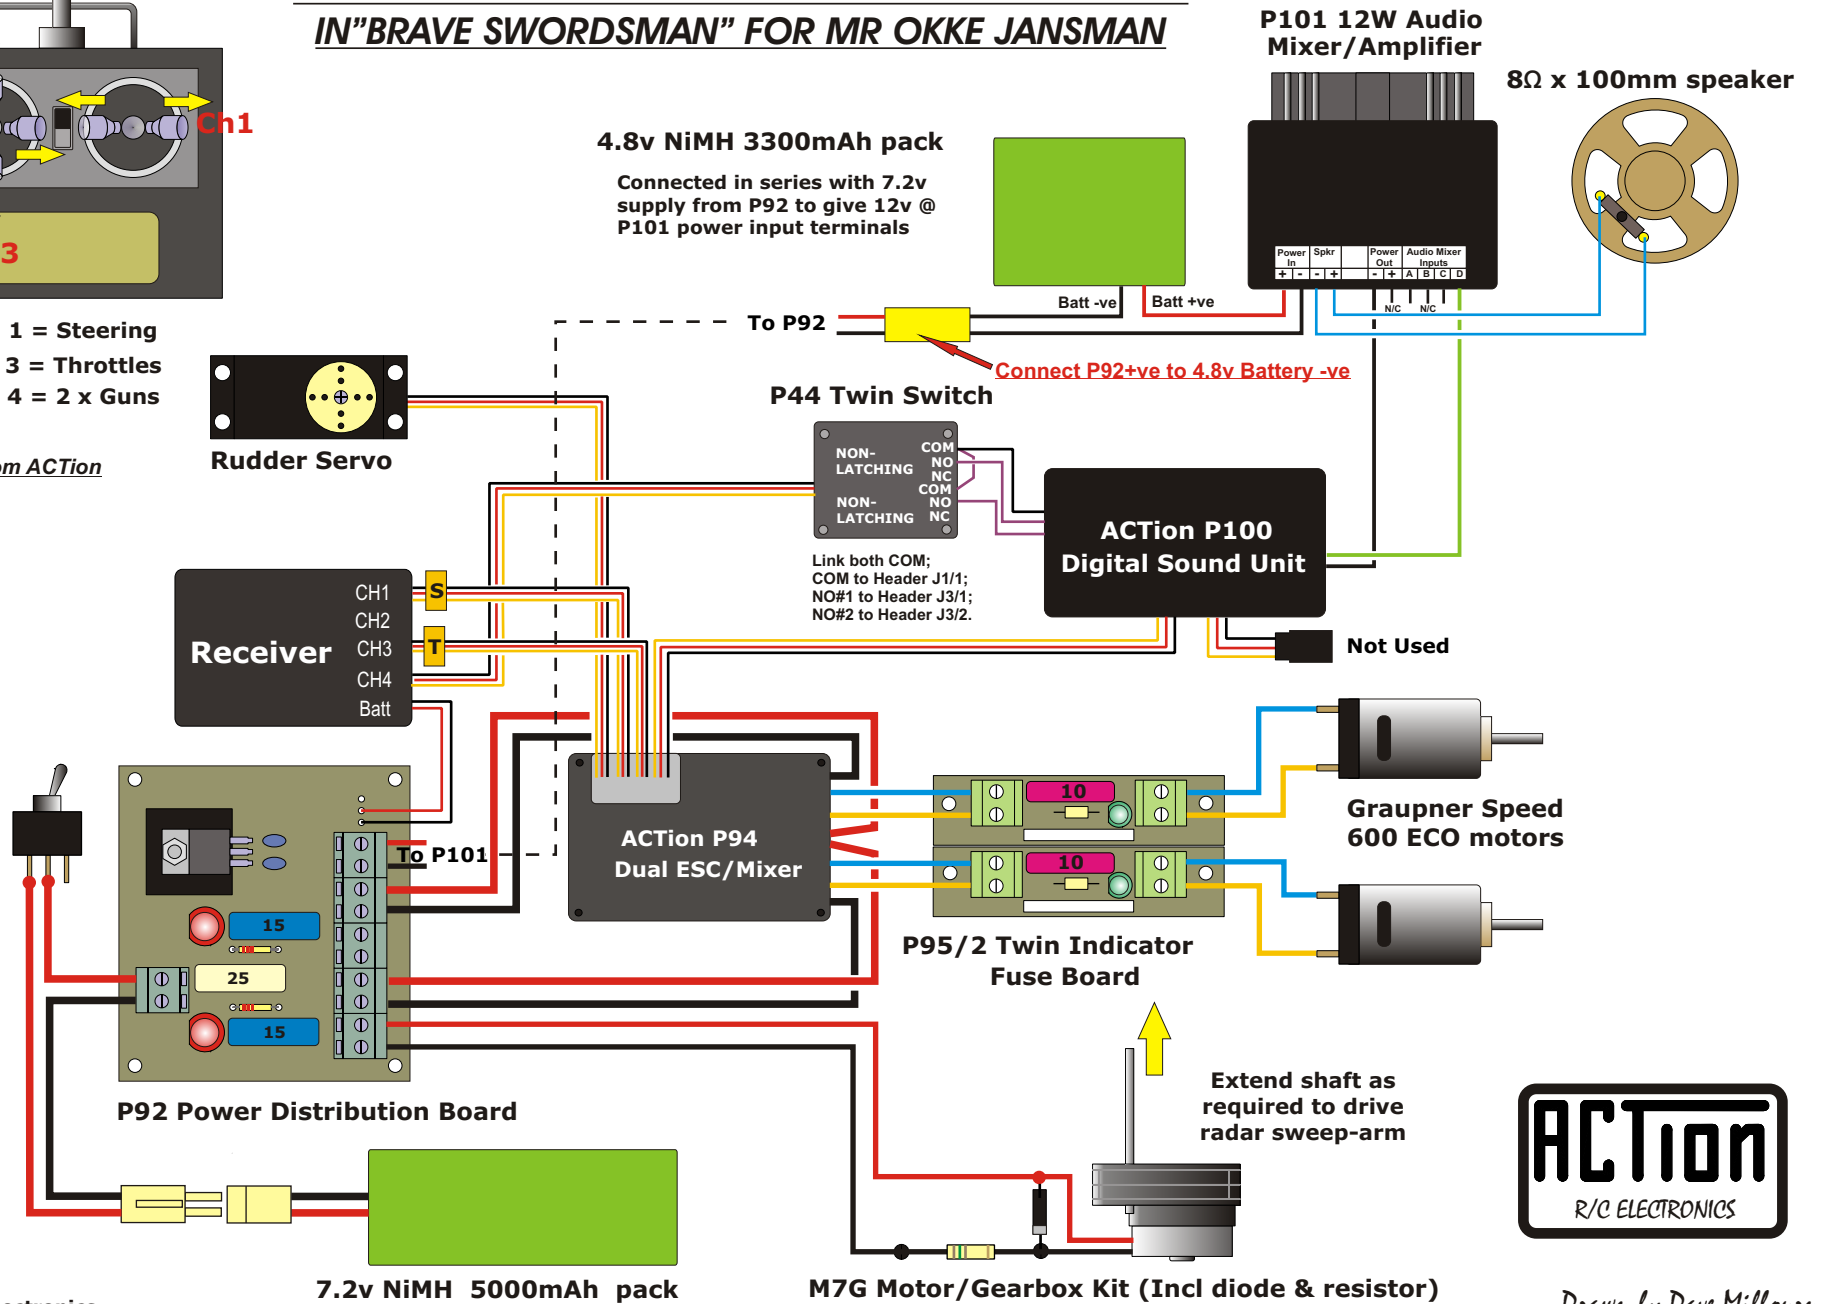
IN"BRAVE SWORDSMAN" FOR MR OKKE JANSMAN

P101 12W Audio Mixer/Amplifier

8Ω x 100mm speaker

Ch1

3

1 = Steering
3 = Throttles
4 = 2 x Guns

m ACTion

4.8v NiMH 3300mAh pack

Connected in series with 7.2v supply from P92 to give 12v @ P101 power input terminals

Power In | Spkr | Power Out | Audio Mixer Inputs
+ - - + - + A B C D

N/C N/C

Batt -ve
Batt +ve

To P92

Connect P92+ve to 4.8v Battery -ve

Rudder Servo

P44 Twin Switch

NON-LATCHING COM NO NC COM
NON-LATCHING NO NC

Link both COM;
COM to Header J1/1;
NO#1 to Header J3/1;
NO#2 to Header J3/2.

ACTion P100 Digital Sound Unit

Receiver CH1 CH2 CH3 CH4 Batt

S
T

Not Used

To P101

ACTion P94 Dual ESC/Mixer

10
10

Graupner Speed 600 ECO motors

P95/2 Twin Indicator Fuse Board

15
25
15

P92 Power Distribution Board

Extend shaft as required to drive radar sweep-arm

ACTion R/C ELECTRONICS

7.2v NiMH 5000mAh pack

M7G Motor/Gearbox Kit (Incl diode & resistor)

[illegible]